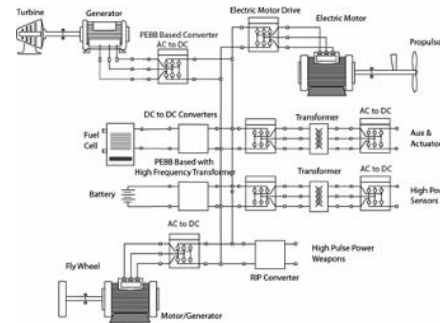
Turbine
Generator
PEBB Based Converter AC to DC
Electric Motor Drive
Electric Motor
Propulso
DC to DC Converters
Fuel Cell
Transformer
AC to DC
Aux & Actuato
PEBB Based with High Frequency Transformer
Battery
Transformer
AC to DC
High Pow Sensors
AC to DC
High Pulse Power Weapons
Fly Wheel
RP Converter
Motor/Generator